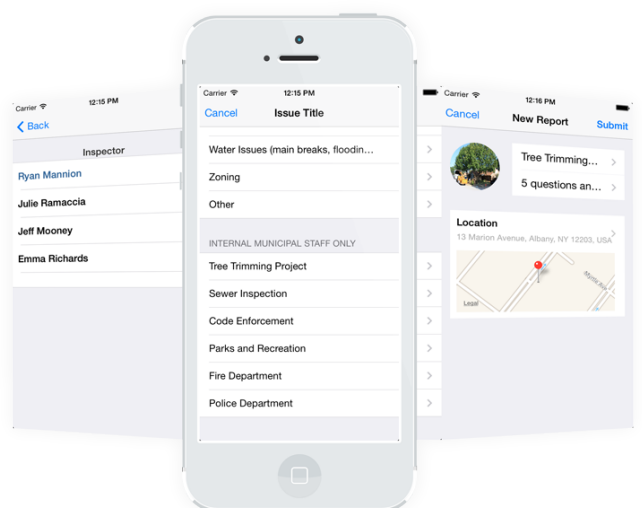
Carrier
12:15 PM
Back
Inspector
Ryan Mannion
Julie Ramaccia
Jeff Mooney
Emma Richards

Carrier
12:15 PM
Cancel
Issue Title
Water Issues (main breaks, floodin...
Zoning
Other
INTERNAL MUNICIPAL STAFF ONLY
Tree Trimming Project
Sewer Inspection
Code Enforcement
Parks and Recreation
Fire Department
Police Department

Carrier
12:16 PM
Cancel
New Report
Submit
Tree Trimming...
5 questions an...
Location
13 Marion Avenue, Albany, NY 12203, USA
Legal